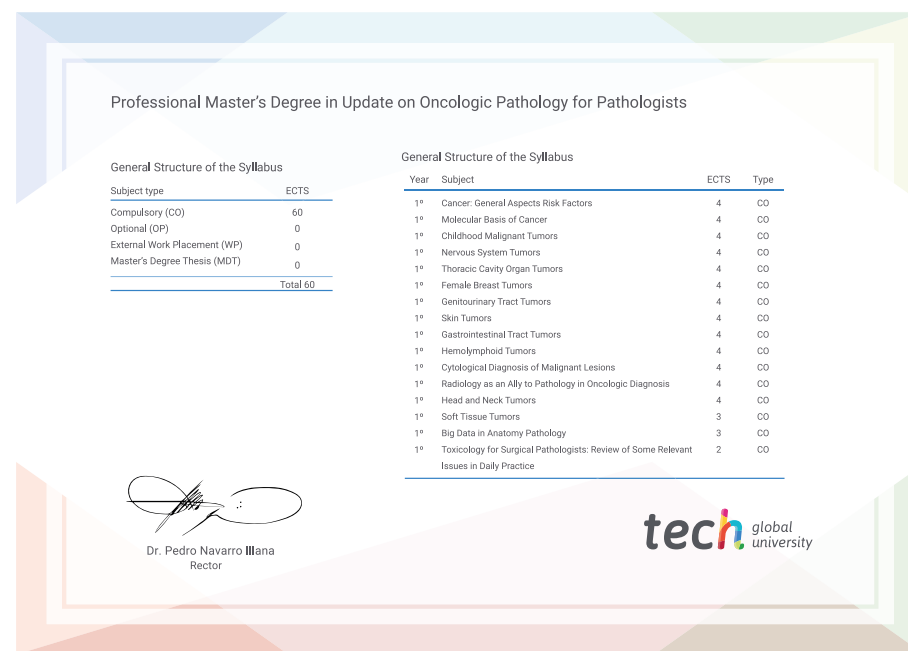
Professional Master's Degree in Update on Oncologic Pathology for Pathologists

General Structure of the Syllabus

| Subject type | ECTS |
|---|---|
| Compulsory (CO) | 60 |
| Optional (OP) | 0 |
| External Work Placement (WP) | 0 |
| Master's Degree Thesis (MDT) | 0 |
| | Total 60 |

General Structure of the Syllabus

| Year | Subject | ECTS | Type |
|---|---|---|---|
| 1º | Cancer: General Aspects Risk Factors | 4 | CO |
| 1º | Molecular Basis of Cancer | 4 | CO |
| 1º | Childhood Malignant Tumors | 4 | CO |
| 1º | Nervous System Tumors | 4 | CO |
| 1º | Thoracic Cavity Organ Tumors | 4 | CO |
| 1º | Female Breast Tumors | 4 | CO |
| 1º | Genitourinary Tract Tumors | 4 | CO |
| 1º | Skin Tumors | 4 | CO |
| 1º | Gastrointestinal Tract Tumors | 4 | CO |
| 1º | Hemolymphoid Tumors | 4 | CO |
| 1º | Cytological Diagnosis of Malignant Lesions | 4 | CO |
| 1º | Radiology as an Ally to Pathology in Oncologic Diagnosis | 4 | CO |
| 1º | Head and Neck Tumors | 4 | CO |
| 1º | Soft Tissue Tumors | 3 | CO |
| 1º | Big Data in Anatomy Pathology | 3 | CO |
| 1º | Toxicology for Surgical Pathologists: Review of Some Relevant Issues in Daily Practice | 2 | CO |

Dr. Pedro Navarro Illana
Rector

tech global university